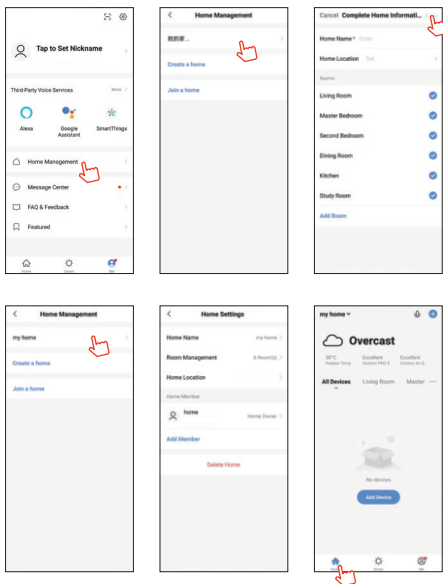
Tap to Set Nickname

Third-Party Voice Services

More

Alexa

Google Assistant

SmartThings

Home Management

Message Center

FAQ & Feedback

Featured

Home

Smart

Me

Home Management

我的家...

Create a home

Join a home

Cancel

Complete Home Informati...

Home Name*

Enter

Home Location

Set

Rooms

Living Room

Master Bedroom

Second Bedroom

Dining Room

Kitchen

Study Room

Add Room

Home Management

my home

Create a home

Join a home

Home Settings

Home Name

my home

Room Management

6 Room(s)

Home Location

Home Member

home

Home Owner

Add Member

Delete Home

my home

Overcast

30°C

Outdoor Temp

Excellent

Outdoor PM2.5

Excellent

Outdoor Air Q...

All Devices

Living Room

Master

...

No devices

Add Device

Home

Smart

Me